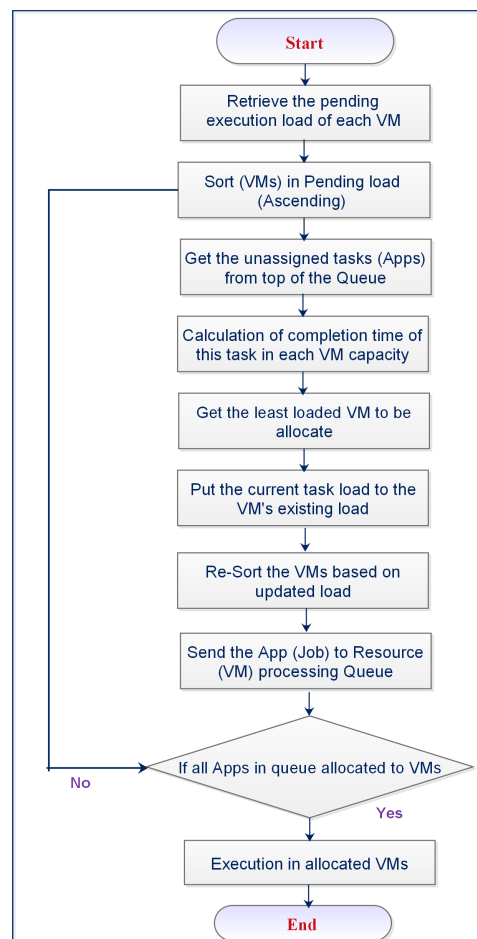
Start

Retrieve the pending execution load of each VM

Sort (VMs) in Pending load (Ascending)

Get the unassigned tasks (Apps) from top of the Queue

Calculation of completion time of this task in each VM capacity

Get the least loaded VM to be allocate

Put the current task load to the VM's existing load

Re-Sort the VMs based on updated load

Send the App (Job) to Resource (VM) processing Queue

If all Apps in queue allocated to VMs

No

Yes

Execution in allocated VMs

End